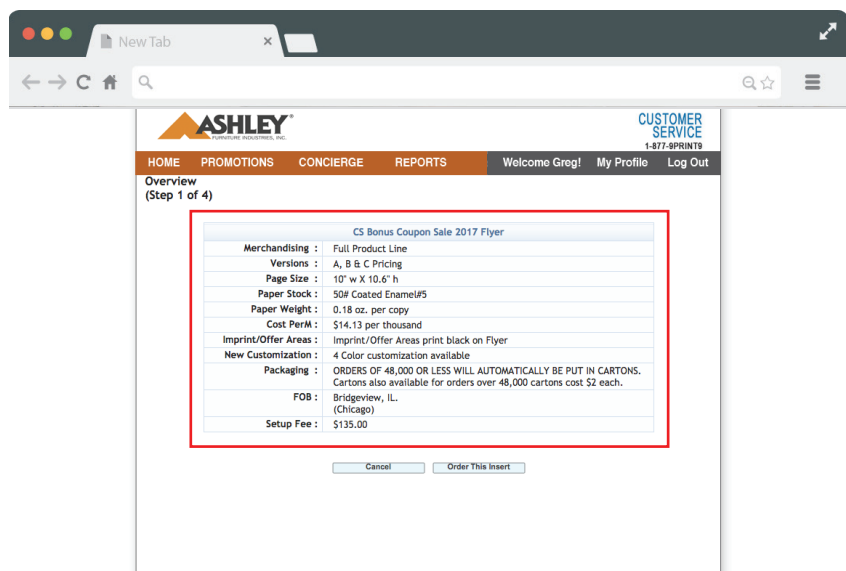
New Tab

ASHLEY®
FURNITURE INDUSTRIES, INC.

CUSTOMER SERVICE
1-877-9PRINT9

HOME PROMOTIONS CONCIERGE REPORTS Welcome Greg! My Profile Log Out

Overview
(Step 1 of 4)

| CS Bonus Coupon Sale 2017 Flyer | |
|---|---|
| Merchandising : | Full Product Line |
| Versions : | A, B & C Pricing |
| Page Size : | 10" w X 10.6" h |
| Paper Stock : | 50# Coated Enamel#5 |
| Paper Weight : | 0.18 oz. per copy |
| Cost PerM : | $14.13 per thousand |
| Imprint/Offer Areas : | Imprint/Offer Areas print black on Flyer |
| New Customization : | 4 Color customization available |
| Packaging : | ORDERS OF 48,000 OR LESS WILL AUTOMATICALLY BE PUT IN CARTONS. Cartons also available for orders over 48,000 cartons cost $2 each. |
| FOB : | Bridgeview, IL. (Chicago) |
| Setup Fee : | $135.00 |

Cancel Order This Insert